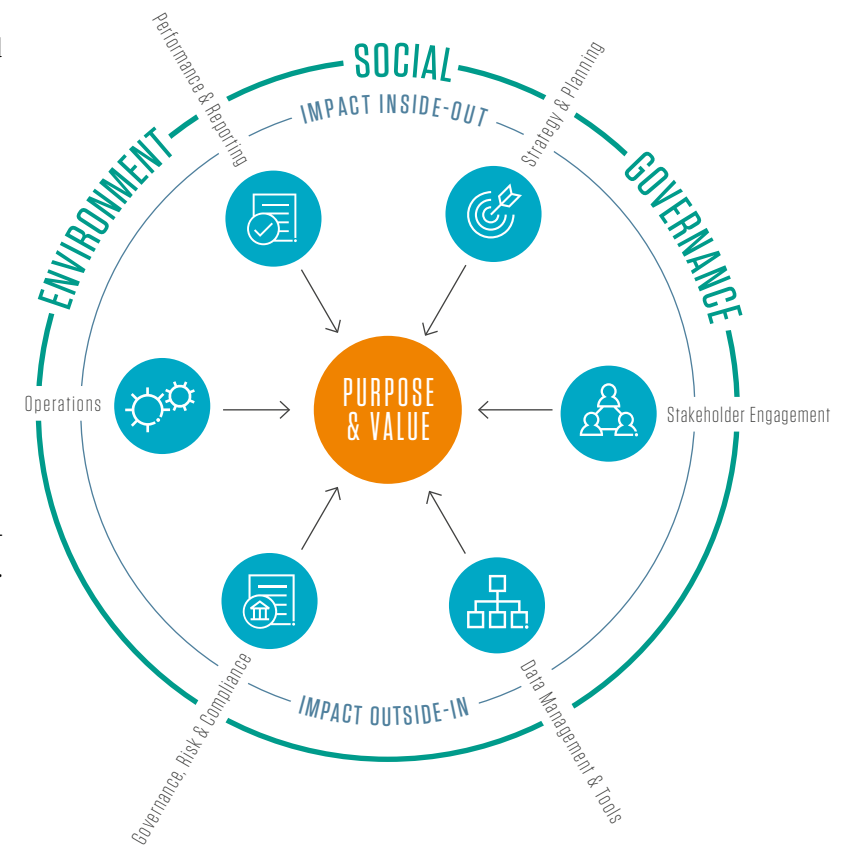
SOCIAL
IMPACT INSIDE-OUT
Performance & Reporting
Strategy & Planning
ENVIRONMENT
GOVERNANCE
Operations
PURPOSE & VALUE
Stakeholder Engagement
IMPACT OUTSIDE-IN
Governance, Risk & Compliance
Data Management & Tools